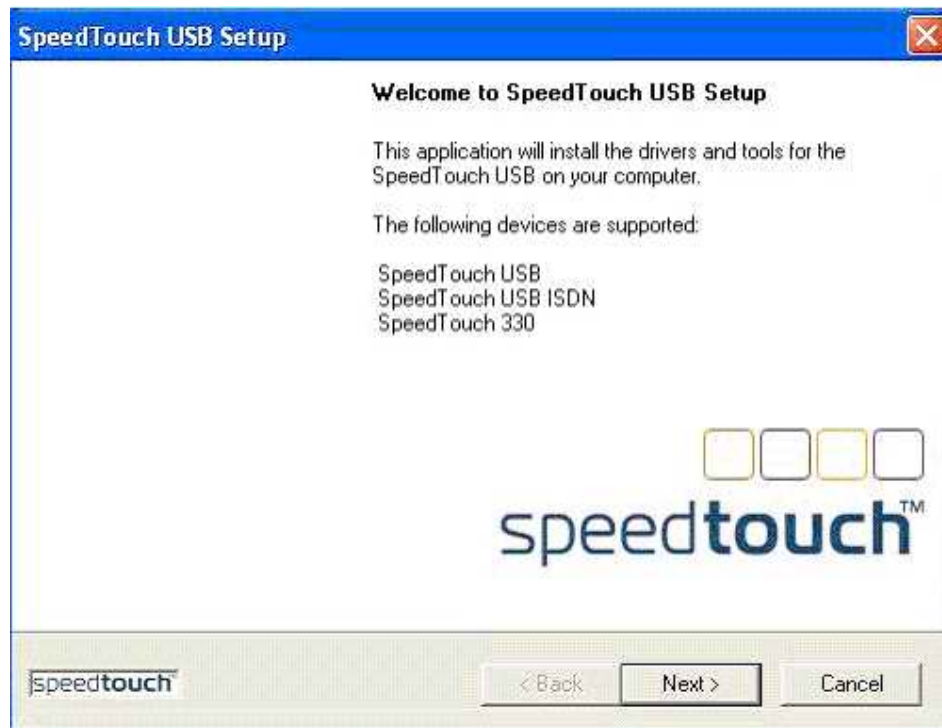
SpeedTouch USB Setup

Welcome to SpeedTouch USB Setup

This application will install the drivers and tools for the SpeedTouch USB on your computer.

The following devices are supported:

SpeedTouch USB
SpeedTouch USB ISDN
SpeedTouch 330

speedtouch™

speedtouch

< Back

Next >

Cancel